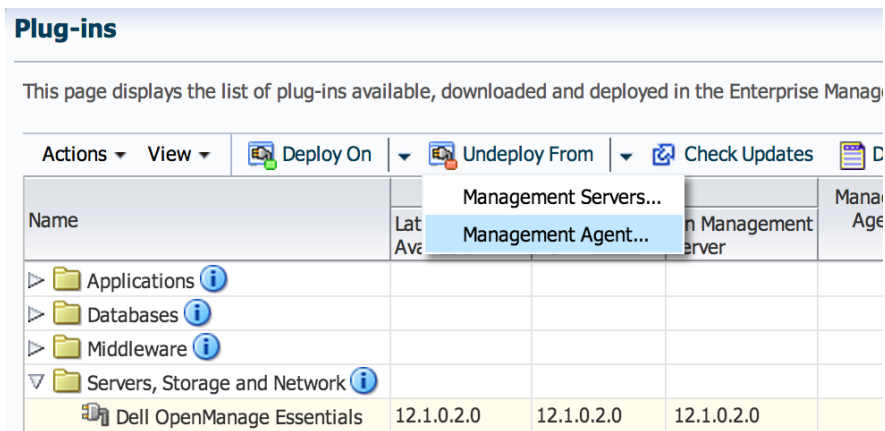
Plug-ins

This page displays the list of plug-ins available, downloaded and deployed in the Enterprise Manag

Actions ▾ View ▾ Deploy On ▾ Undeploy From ▾ Check Updates D

Management Servers...
Management Agent...

| Name | Lat Ava | | n Management erver | Mana Age |
|---|---|---|---|---|
| ▷ Applications | | | | |
| ▷ Databases | | | | |
| ▷ Middleware | | | | |
| ▽ Servers, Storage and Network | | | | |
| Dell OpenManage Essentials | 12.1.0.2.0 | 12.1.0.2.0 | 12.1.0.2.0 | |